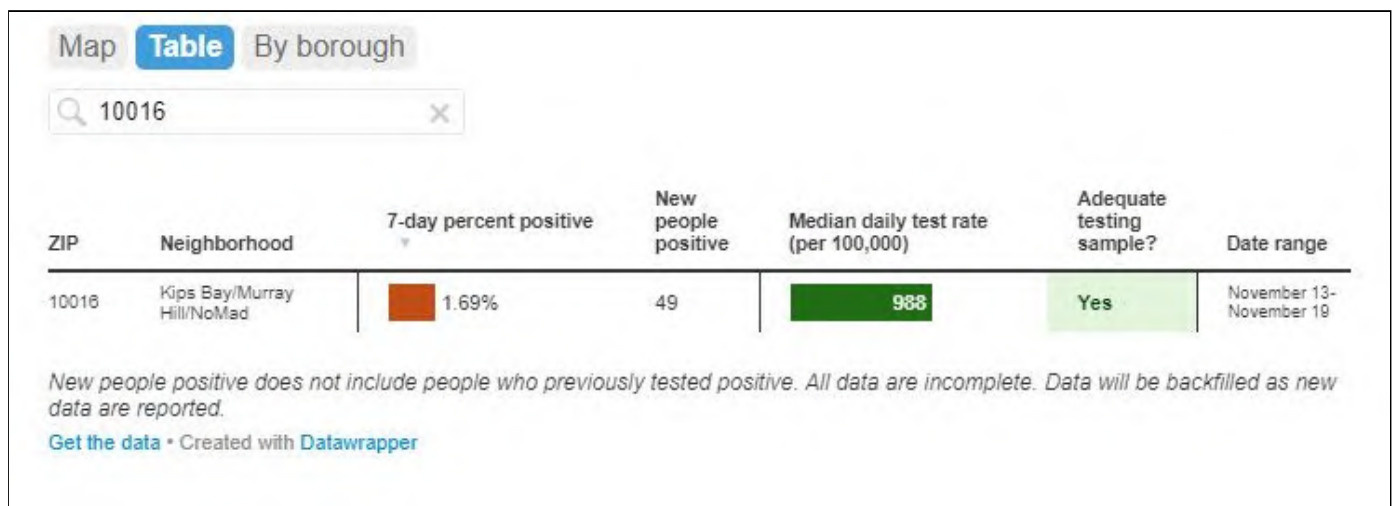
Map Table By borough

10016

| ZIP | Neighborhood | 7-day percent positive | New people positive | Median daily test rate (per 100,000) | Adequate testing sample? | Date range |
|---|---|---|---|---|---|---|
| 10016 | Kips Bay/Murray Hill/NoMad | 1.69% | 49 | 988 | Yes | November 13-November 19 |

New people positive does not include people who previously tested positive. All data are incomplete. Data will be backfilled as new data are reported.

Get the data • Created with Datawrapper